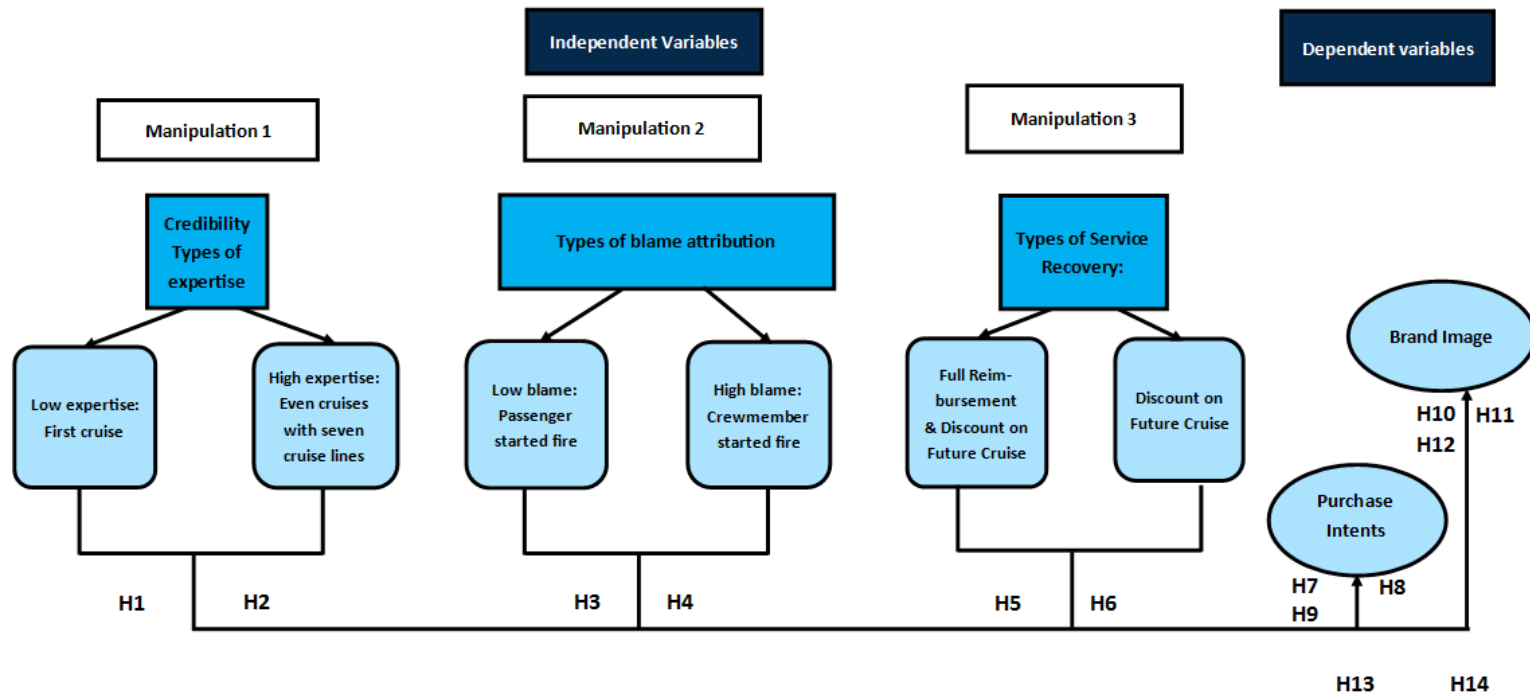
Independent Variables

Dependent variables

Manipulation 1

Manipulation 2

Manipulation 3

Credibility Types of expertise

Types of blame attribution

Types of Service Recovery:

Low expertise: First cruise

High expertise: Even cruises with seven cruise lines

Low blame: Passenger started fire

High blame: Crewmember started fire

Full Reimbursement & Discount on Future Cruise

Discount on Future Cruise

Brand Image

H10 H11
H12

Purchase Intents

H7 H8
H9

H1 H2

H3 H4

H5 H6

H13

H14